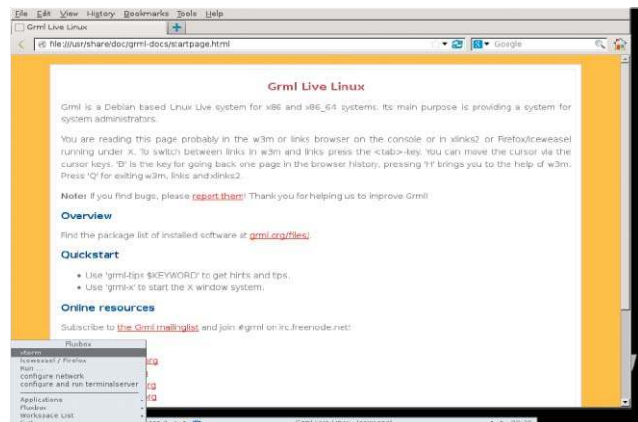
File Edit View History Bookmarks Tools Help

Grml Live Linux

file:///usr/share/doc/grml-docs/startpage.html

Google

Grml Live Linux

Grml is a Debian based Linux Live system for x86 and x86_64 systems. Its main purpose is providing a system for system administrators.

You are reading this page probably in the w3m or links browser on the console or in xlinks2 or Firefox/Iceweasel running under X. To switch between links in w3m and links press the <tab>-key. You can move the cursor via the cursor keys. 'B' is the key for going back one page in the browser history, pressing 'H' brings you to the help of w3m. Press 'Q' for exiting w3m, links and xlinks2.

Note: If you find bugs, please report them! Thank you for helping us to improve Grml!

Overview

Find the package list of installed software at grml.org/files/.

Quickstart

• Use 'grml-tips $KEYWORD' to get hints and tips.
• Use 'grml-x' to start the X window system.

Online resources

Subscribe to the Grml mailinglist and join #grml on irc.freenode.net!

Fluxbox
xterm
Iceweasel / Firefox
Run ...
configure network
configure and run terminalserver
Applications
Fluxbox
Workspace List

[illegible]rg
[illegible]rg
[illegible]rg
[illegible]rg

Grml Live Linux - Iceweasel